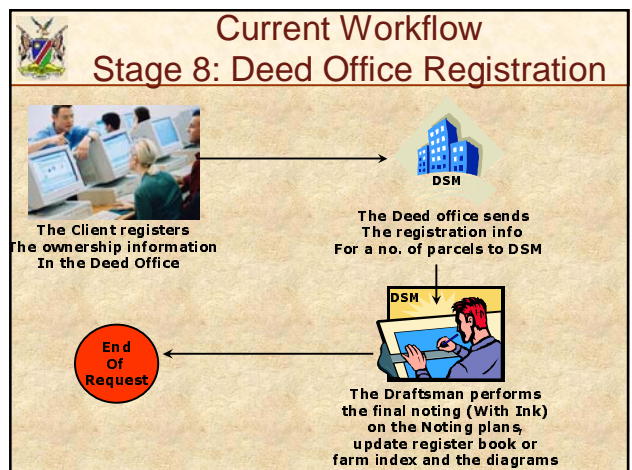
Current Workflow
Stage 8: Deed Office Registration

The Client registers
The ownership information
In the Deed Office

DSM

The Deed office sends
The registration info
For a no. of parcels to DSM

DSM

End
Of
Request

The Draftsman performs
the final noting (With Ink)
on the Noting plans,
update register book or
farm index and the diagrams